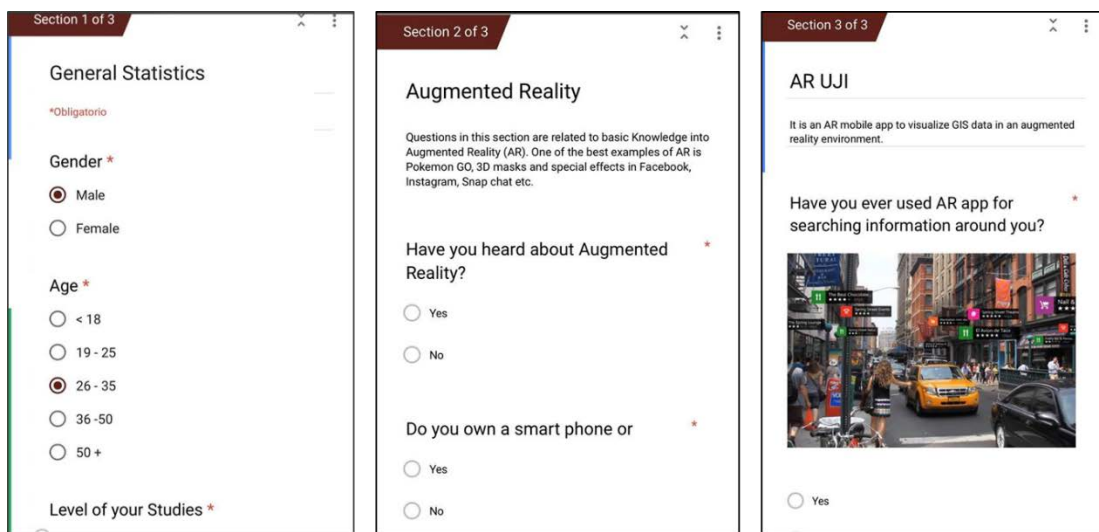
Section 1 of 3

General Statistics

*Obligatorio

Gender *

Male

Female

Age *

< 18

19 - 25

26 - 35

36 -50

50 +

Level of your Studies *

Section 2 of 3

Augmented Reality

Questions in this section are related to basic Knowledge into Augmented Reality (AR). One of the best examples of AR is Pokemon GO, 3D masks and special effects in Facebook, Instagram, Snap chat etc.

Have you heard about Augmented Reality? *

Yes

No

Do you own a smart phone or *

Yes

No

Section 3 of 3

AR UJI

It is an AR mobile app to visualize GIS data in an augmented reality environment.

Have you ever used AR app for searching information around you? *

Yes